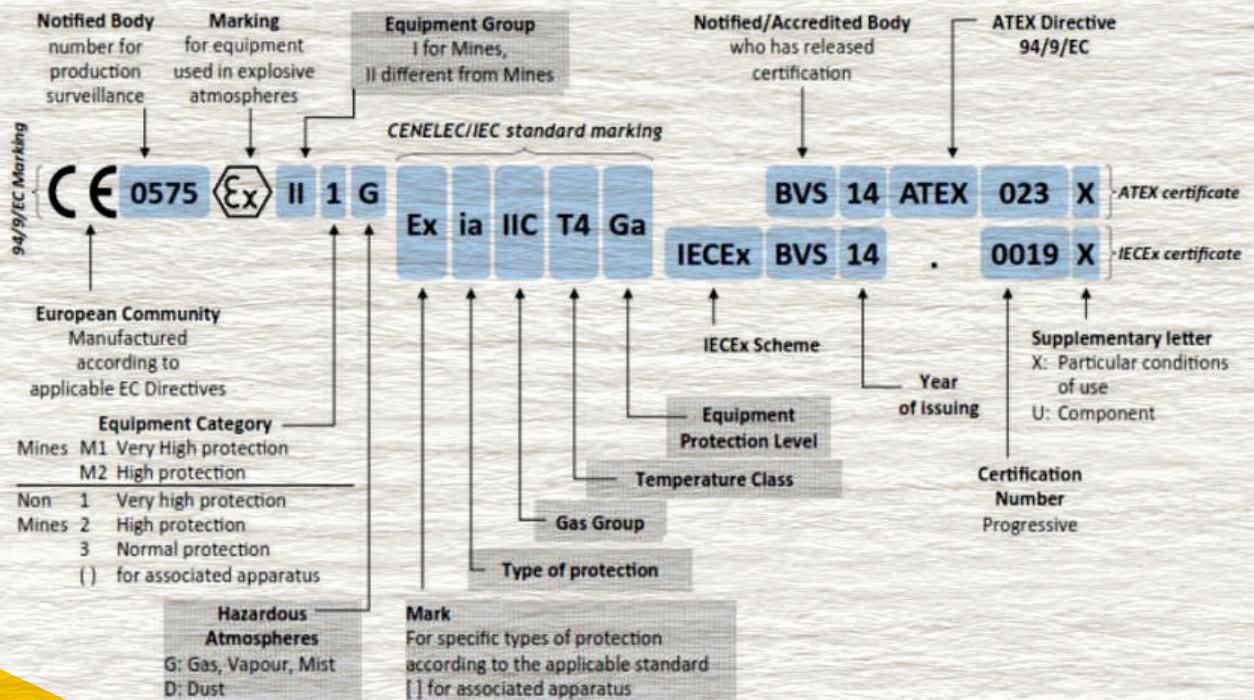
Notified Body number for production surveillance

Marking for equipment used in explosive atmospheres

Equipment Group I for Mines, II different from Mines

Notified/Accredited Body who has released certification

ATEX Directive 94/9/EC

CENELEC/IEC standard marking

94/9/EC Marking

CE 0575 Ex II 1 G

Ex ia IIC T4 Ga

BVS 14 ATEX 023 X ATEX certificate

IECEx BVS 14 . 0019 X IECEx certificate

European Community Manufactured according to applicable EC Directives

IECEx Scheme

Supplementary letter
X: Particular conditions of use
U: Component

Year of issuing

Equipment Category
Mines M1 Very High protection
M2 High protection
Non Mines 1 Very high protection
2 High protection
3 Normal protection
( ) for associated apparatus

Equipment Protection Level

Temperature Class

Certification Number Progressive

Gas Group

Type of protection

Hazardous Atmospheres
G: Gas, Vapour, Mist
D: Dust

Mark
For specific types of protection according to the applicable standard
[ ] for associated apparatus